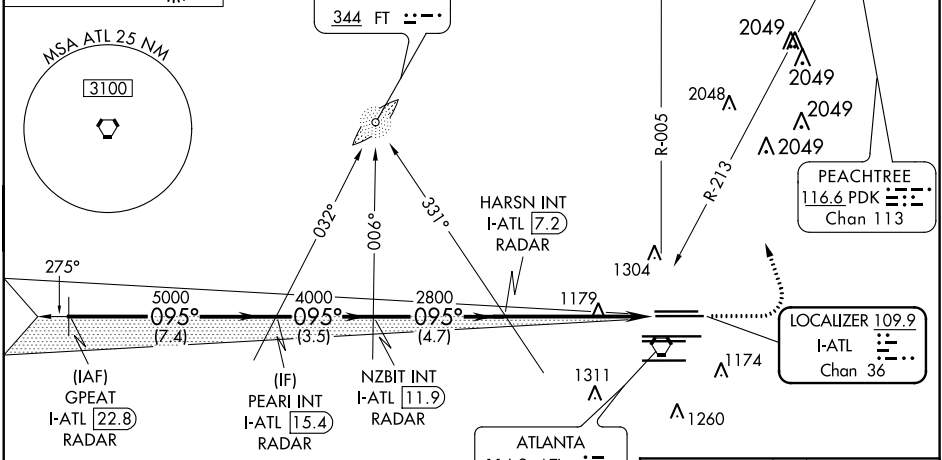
344 FT

MSA ATL 25 NM

3100

2049

2049

2048

2049

2049

R-005

R-213

PEACHTREE
116.6 PDK
Chan 113

032°

006°

331°

HARSN INT
I-ATL 7.2
RADAR

1304

275°

5000
095°
(7.4)

4000
095°
(3.5)

2800
095°
(4.7)

1179

LOCALIZER 109.9
I-ATL
Chan 36

1174

1311

1260

(IAF)
GPEAT
I-ATL 22.8
RADAR

(IF)
PEARI INT
I-ATL 15.4
RADAR

NZBIT INT
I-ATL 11.9
RADAR

ATLANTA
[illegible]